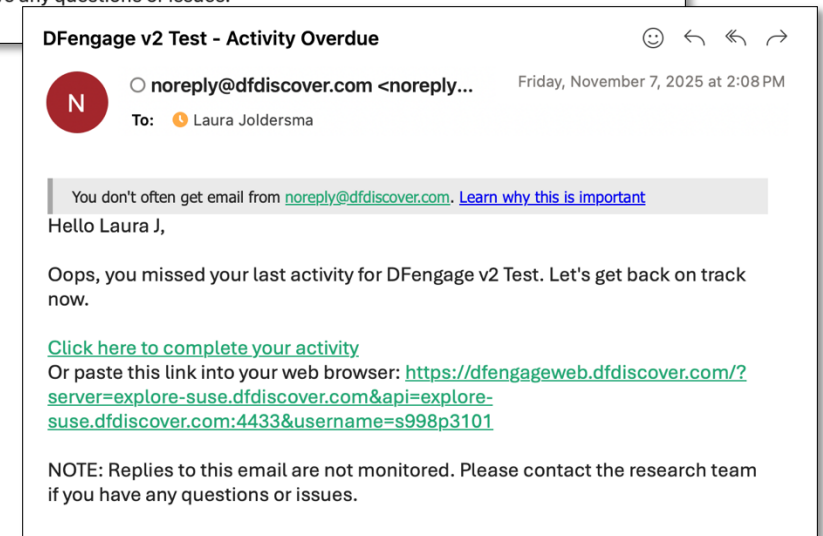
e any questions or issues.

DFengage v2 Test - Activity Overdue

N

noreply@dfdiscover.com <noreply...

Friday, November 7, 2025 at 2:08 PM

To: Laura Joldersma

You don't often get email from noreply@dfdiscover.com. Learn why this is important

Hello Laura J,

Oops, you missed your last activity for DFengage v2 Test. Let's get back on track now.

Click here to complete your activity
Or paste this link into your web browser: https://dfengageweb.dfdiscover.com/?server=explore-suse.dfdiscover.com&api=explore-suse.dfdiscover.com:4433&username=s998p3101

NOTE: Replies to this email are not monitored. Please contact the research team if you have any questions or issues.